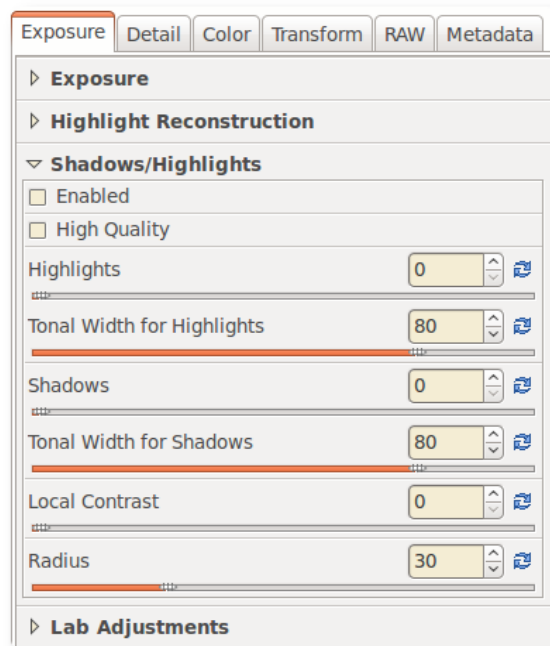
Exposure | Detail | Color | Transform | RAW | Metadata

Exposure

Highlight Reconstruction

Shadows/Highlights

Enabled

High Quality

Highlights 0

Tonal Width for Highlights 80

Shadows 0

Tonal Width for Shadows 80

Local Contrast 0

Radius 30

Lab Adjustments